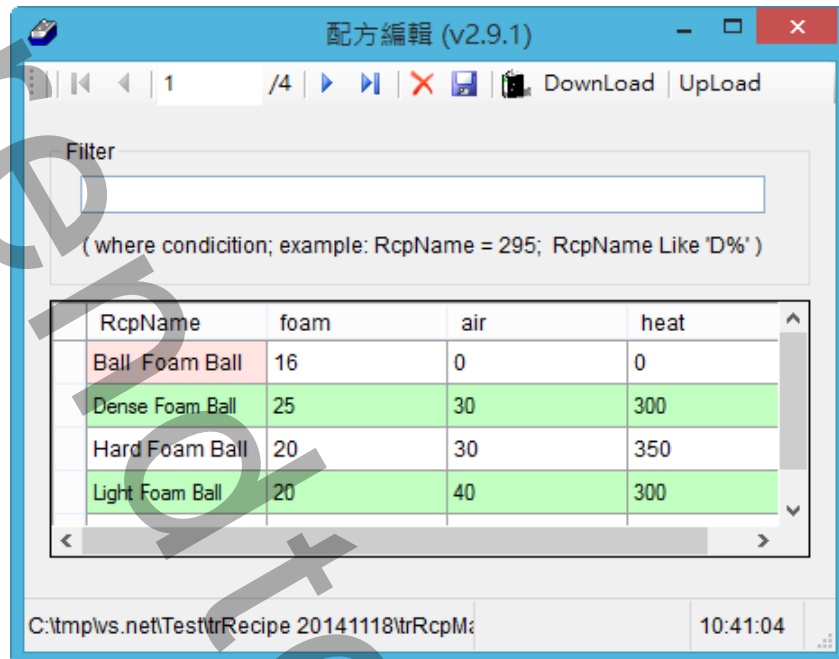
配方編輯 (v2.9.1)

1 /4 DownLoad UpLoad

Filter

( where condicition; example: RcpName = 295; RcpName Like 'D%' )

| RcpName | foam | air | heat |
|---|---|---|---|
| Ball Foam Ball | 16 | 0 | 0 |
| Dense Foam Ball | 25 | 30 | 300 |
| Hard Foam Ball | 20 | 30 | 350 |
| Light Foam Ball | 20 | 40 | 300 |

C:\tmp\ws.net\Test\trRecipe 20141118\trRcpMa

10:41:04

Draft